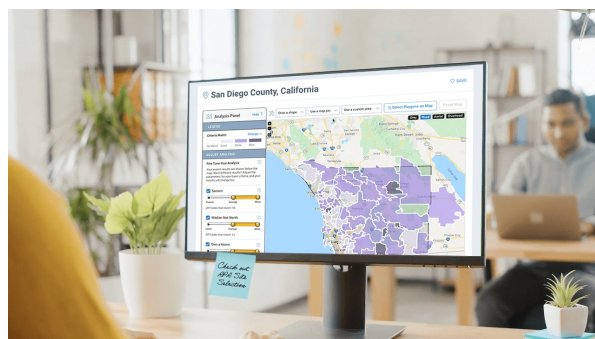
San Diego County, California

SAVE

Analysis Panel

Select Regions on Map

LEGEND

Criteria Match

SELECT ANALYSIS

Fine Tune Your Analysis

Seniors

Median Net Worth

Own a Home

Check out
1996 Site
Selection